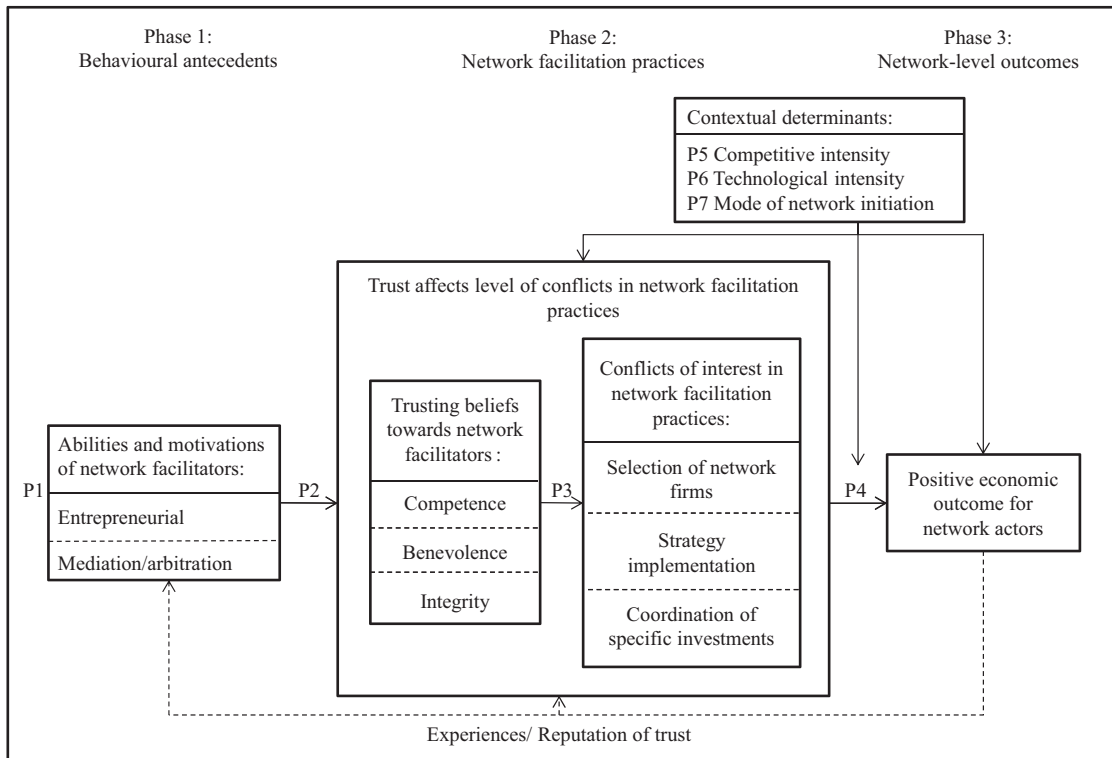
Phase 1:
Behavioural antecedents

Phase 2:
Network facilitation practices

Phase 3:
Network-level outcomes

Contextual determinants:

P5 Competitive intensity
P6 Technological intensity
P7 Mode of network initiation

Trust affects level of conflicts in network facilitation practices

P1

Abilities and motivations of network facilitators:

Entrepreneurial

Mediation/arbitration

P2

Trusting beliefs towards network facilitators :

Competence

Benevolence

Integrity

P3

Conflicts of interest in network facilitation practices:

Selection of network firms

Strategy implementation

Coordination of specific investments

P4

Positive economic outcome for network actors

Experiences/ Reputation of trust